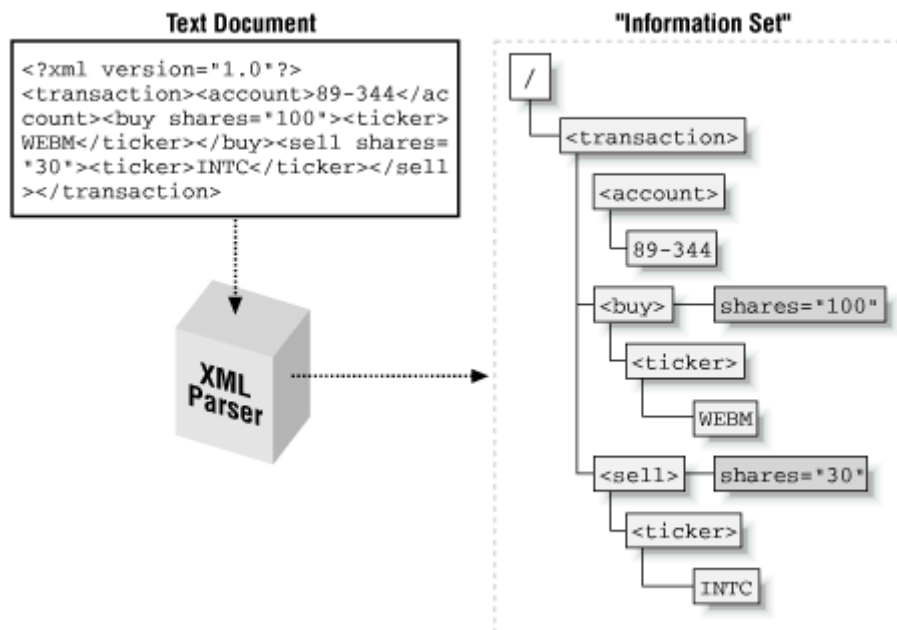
Text Document

<?xml version="1.0"?>
<transaction><account>89-344</account><buy shares="100"><ticker>WEBM</ticker></buy><sell shares="30"><ticker>INTC</ticker></sell></transaction>

XML Parser

"Information Set"

/
<transaction>
<account>
89-344
<buy>
shares="100"
<ticker>
WEBM
<sell>
shares="30"
<ticker>
INTC